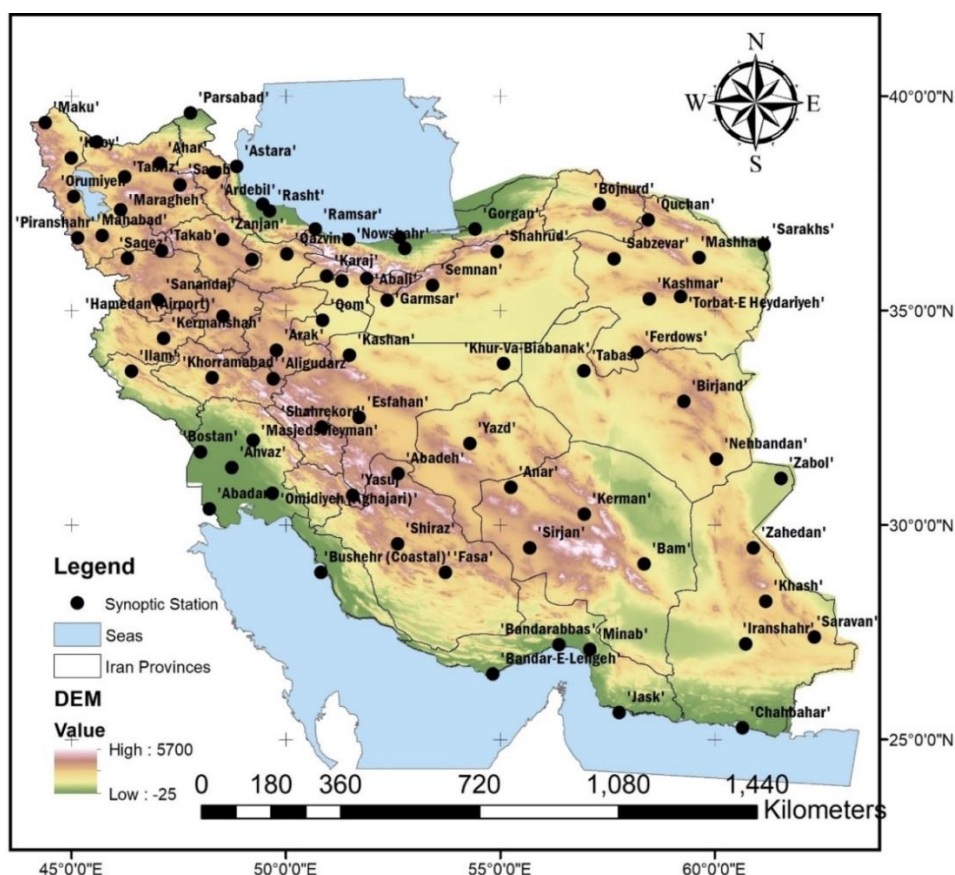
N
W
E
S

'Maku'
'Parsabad'
'Khoy'
'Ahar'
'Astara'
'Tabriz'
'Sarab'
'Orumiyeh'
'Ardebil'
'Rasht'
'Maragheh'
'Piranshahr'
'Mahabad'
'Zanjan'
'Ramsar'
'Takab'
'Qazvin'
'Nowshahr'
'Saqez'
'Gorgan'
'Bojnurd'
'Quchan'
'Shahrud'
'Sabzevar'
'Mashhad'
'Sarakhs'
'Karaj'
'Abali'
'Semnan'
'Sanandaj'
'Garmsar'
'Kashmar'
'Torbat-E Heydariyeh'
'Hamedan (Airport)'
'Qom'
'Kermanshah'
'Arak'
'Kashan'
'Ilam'
'Khorramabad'
'Aligudarz'
'Khur-Va-Biabanak'
'Tabas'
'Ferdows'
'Birjand'
'Shahrekord'
'Esfahan'
'Masjedsoleyman'
'Bostan'
'Ahvaz'
'Yazd'
'Abadeh'
'Nehbandan'
'Zabol'
'Yasuj'
'Anar'
'Abadan'
'Omidiyeh (Aghajari)'
'Kerman'
'Shiraz'
'Sirjan'
'Zahedan'
'Bushehr (Coastal)'
'Fasa'
'Bam'
'Khash'
'Saravan'
'Bandarabbas'
'Minab'
'Iranshahr'
'Bandar-E-Lengeh'
'Jask'
'Chahbahar'

40°0'0"N
35°0'0"N
30°0'0"N
25°0'0"N

Legend
Synoptic Station
Seas
Iran Provinces
DEM
Value
High : 5700
Low : -25

0 180 360 720 1,080 1,440
Kilometers

45°0'0"E 50°0'0"E 55°0'0"E 60°0'0"E